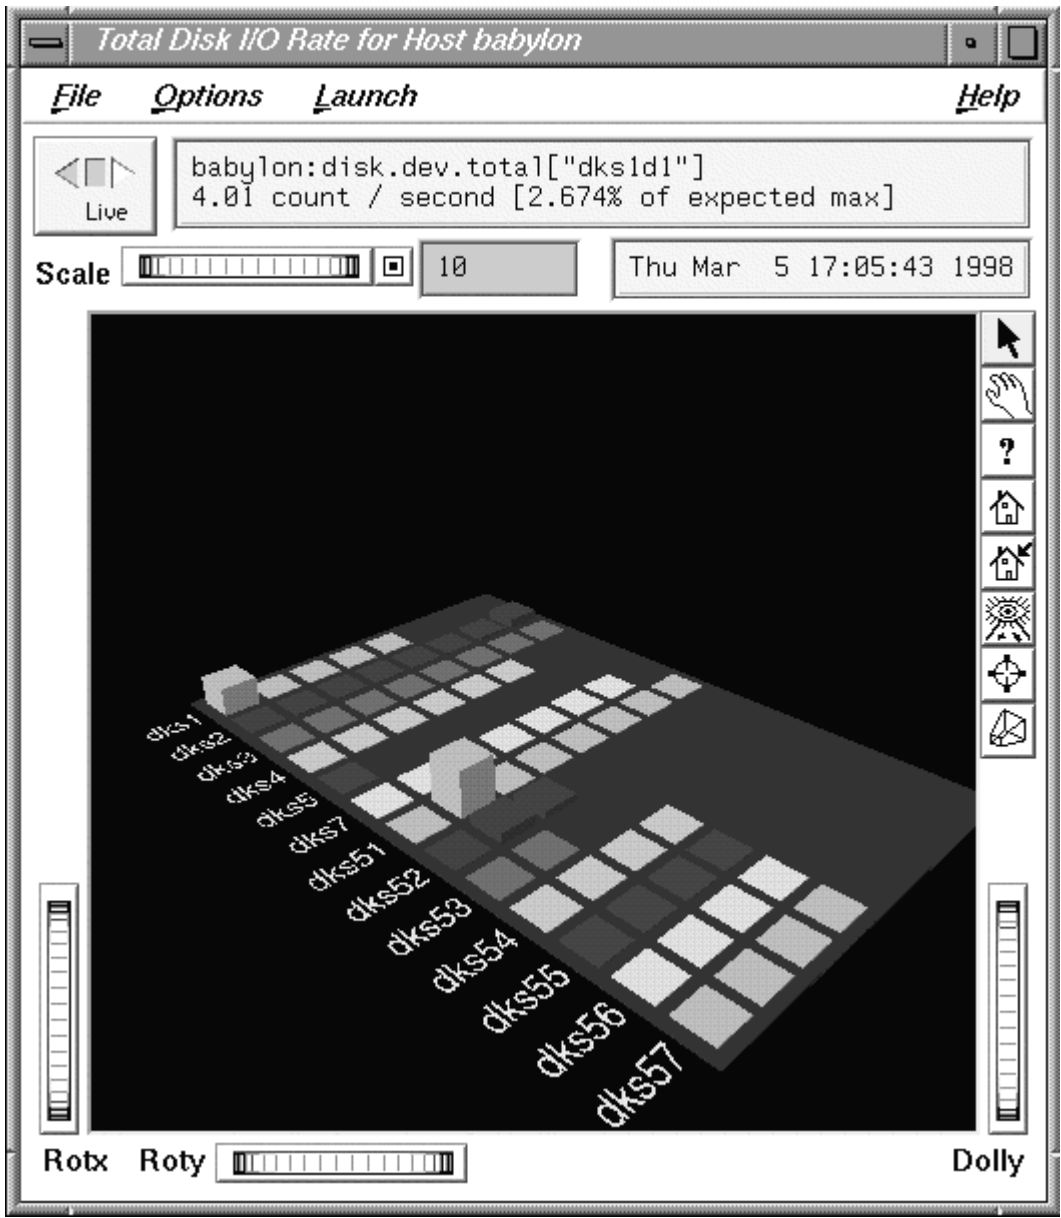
Total Disk I/O Rate for Host babylon

File Options Launch Help

Live

babylon:disk.dev.total["dks1d1"]
4.01 count / second [2.674% of expected max]

Scale 10 Thu Mar 5 17:05:43 1998

?

dks1
dks2
dks3
dks4
dks5
dks7
dks51
dks52
dks53
dks54
dks55
dks56
dks57

Rotx Roty Dolly